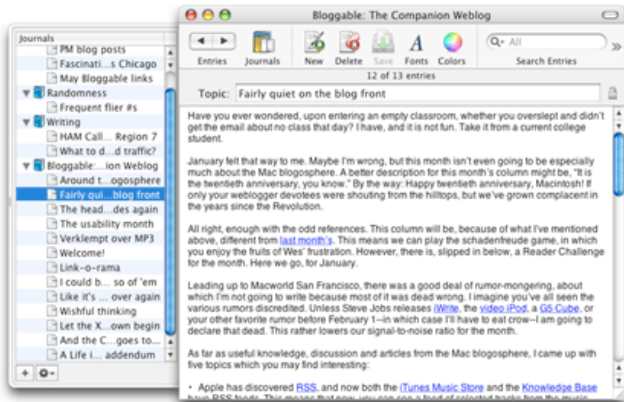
Journals
PM blog posts
Fascinati...s Chicago
May Bloggable links
Randomness
Frequent flier #s
Writing
HAM Call... Region 7
What to d...d traffic?
Bloggable:...ion Weblog
Around t...ogosphere
Fairly qui...blog front
The head...des again
The usability month
Verklempt over MP3
Welcome!
Link-o-rama
I could b... so 'f em
Like it's ... over again
Wishful thinking
Let the X...own begin
And the C...goes to...
A Life i... addendum

Bloggable: The Companion Weblog

Entries Journals New Delete Save Fonts Colors All Search Entries

12 of 13 entries

Topic: Fairly quiet on the blog front

Have you ever wondered, upon entering an empty classroom, whether you overslept and didn't get the email about no class that day? I have, and it is not fun. Take it from a current college student.

January felt that way to me. Maybe I'm wrong, but this month isn't even going to be especially much about the Mac blogosphere. A better description for this month's column might be, "It is the twentieth anniversary, you know." By the way: Happy twentieth anniversary, Macintosh! If only your weblogger devotees were shouting from the hilltops, but we've grown complacent in the years since the Revolution.

All right, enough with the odd references. This column will be, because of what I've mentioned above, different from last month's. This means we can play the schadenfreude game, in which you enjoy the fruits of Wes' frustration. However, there is, slipped in below, a Reader Challenge for the month. Here we go, for January.

Leading up to Macworld San Francisco, there was a good deal of rumor-mongering, about which I'm not going to write because most of it was dead wrong. I imagine you've all seen the various rumors discredited. Unless Steve Jobs releases iWrite, the video iPod, a G5 Cube, or your other favorite rumor before February 1--in which case I'll have to eat crow--I am going to declare that dead. This rather lowers our signal-to-noise ratio for the month.

As far as useful knowledge, discussion and articles from the Mac blogosphere, I came up with five topics which you may find interesting:

• Apple has discovered RSS, and now both the iTunes Music Store and the Knowledge Base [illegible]